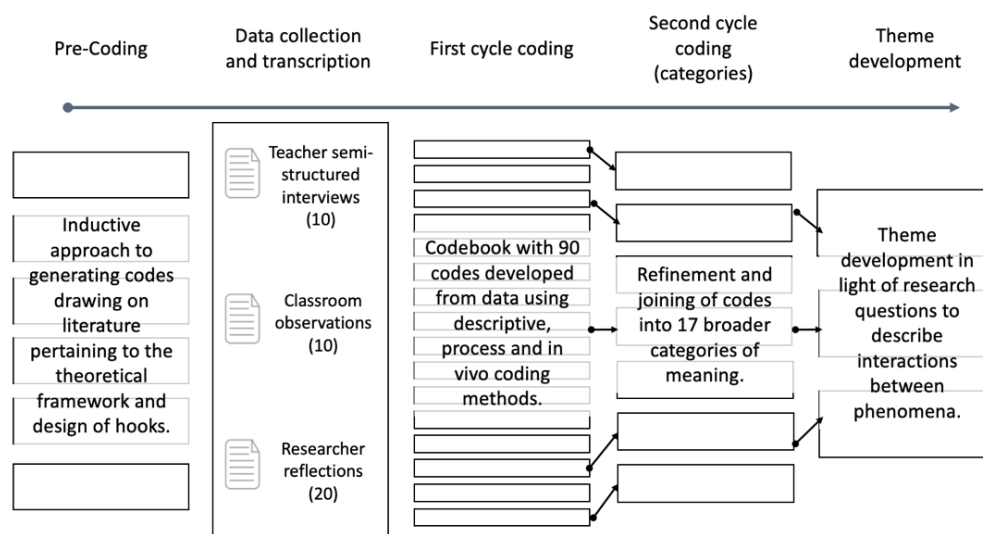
Pre-Coding

Data collection and transcription

First cycle coding

Second cycle coding (categories)

Theme development

Inductive approach to generating codes drawing on literature pertaining to the theoretical framework and design of hooks.

Teacher semi-structured interviews (10)

Classroom observations (10)

Researcher reflections (20)

Codebook with 90 codes developed from data using descriptive, process and in vivo coding methods.

Refinement and joining of codes into 17 broader categories of meaning.

Theme development in light of research questions to describe interactions between phenomena.